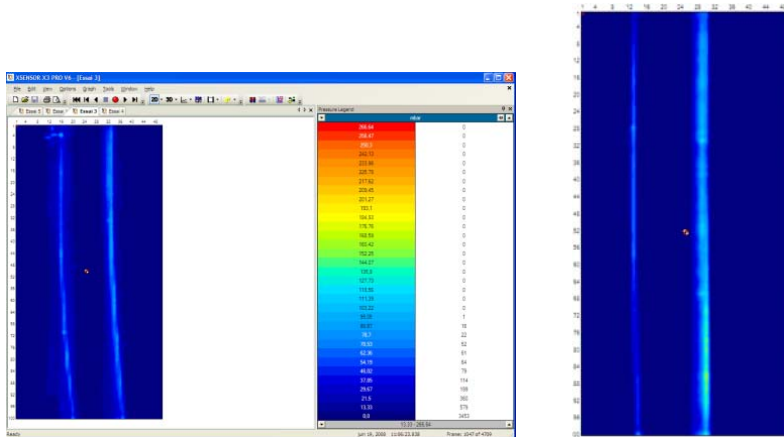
XSENSOR X3 PRO V6 - [Essai 3]

File Edit View Options Graph Tools Window Help

Essai 5 | Done | Essai 3 | Done

Pressure Legend

mbar

266.64 | 0
258.47 | 0
250.3 | 0
242.13 | 0
233.96 | 0
225.79 | 0
217.62 | 0
209.45 | 0
201.27 | 0
193.1 | 0
184.93 | 0
176.76 | 0
168.59 | 0
160.42 | 0
152.25 | 0
144.07 | 0
135.9 | 0
127.73 | 0
119.56 | 0
111.39 | 0
103.22 | 0
95.05 | 1
86.87 | 18
78.7 | 22
70.53 | 52
62.36 | 61
54.19 | 84
46.02 | 79
37.85 | 114
29.67 | 159
21.5 | 300
13.33 | 579
8.8 | 3453

13.33 - 266.64

Ready

juin 16, 2008 11:06:23.838

Frame: 1047 of 4784

1 4 8 12 16 20 24 28 32 36 40 44

4 8 12 16 20 24 28 32 36 40 44 48 52 56 60 64 68 72 76 80 84 88 92 96 100